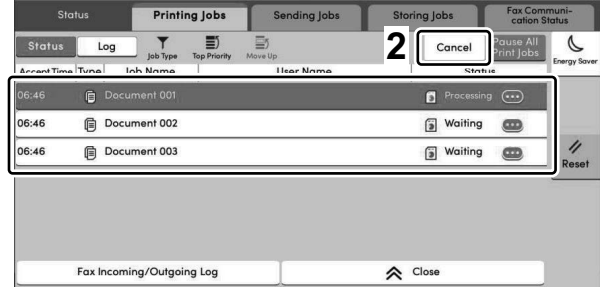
Status | Printing Jobs | Sending Jobs | Storing Jobs | Fax Communication Status

Status | Log | Job Type | Top Priority | Move Up

2

Cancel | Pause All Print Jobs | Energy Saver

| Accept Time | Type | Job Name | User Name | Status |
|---|---|---|---|---|
| 06:46 | | Document 001 | | Processing |
| 06:46 | | Document 002 | | Waiting |
| 06:46 | | Document 003 | | Waiting |

Reset

Fax Incoming/Outgoing Log

Close